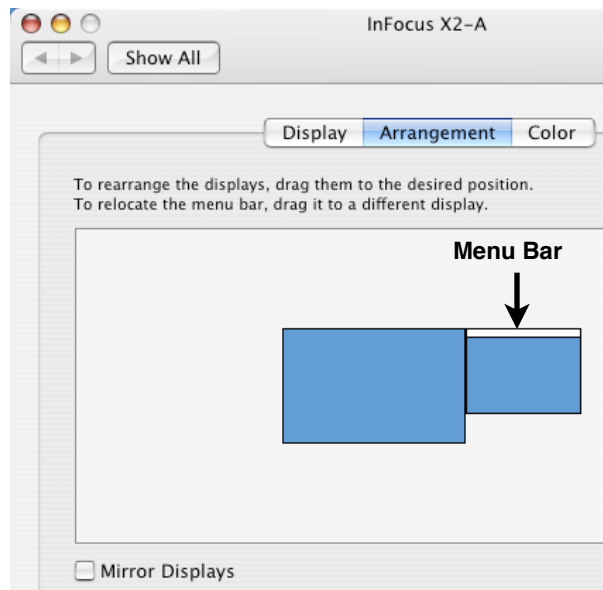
InFocus X2-A

Show All

Display | Arrangement | Color

To rearrange the displays, drag them to the desired position.
To relocate the menu bar, drag it to a different display.

Menu Bar

Mirror Displays